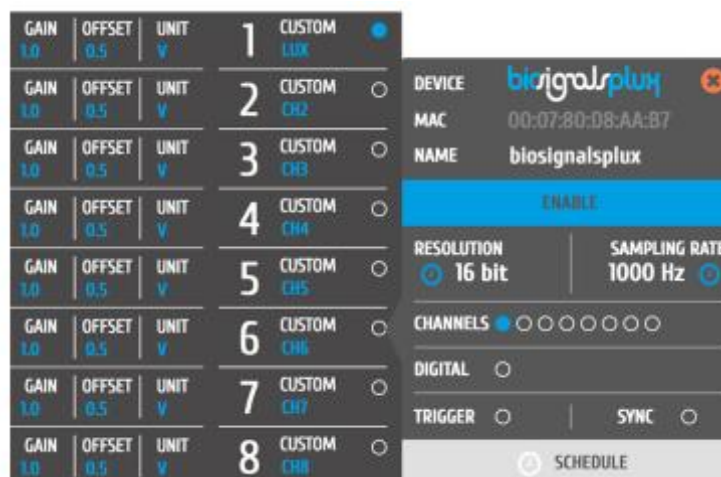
| GAIN | OFFSET | UNIT | | CUSTOM |
|---|---|---|---|---|
| 1.0 | 0.5 | V | 1 | LUX |
| GAIN 1.0 | OFFSET 0.5 | UNIT V | 2 | CUSTOM CH2 |
| GAIN 1.0 | OFFSET 0.5 | UNIT V | 3 | CUSTOM CH3 |
| GAIN 1.0 | OFFSET 0.5 | UNIT V | 4 | CUSTOM CH4 |
| GAIN 1.0 | OFFSET 0.5 | UNIT V | 5 | CUSTOM CH5 |
| GAIN 1.0 | OFFSET 0.5 | UNIT V | 6 | CUSTOM CH6 |
| GAIN 1.0 | OFFSET 0.5 | UNIT V | 7 | CUSTOM CH7 |
| GAIN 1.0 | OFFSET 0.5 | UNIT V | 8 | CUSTOM CH8 |

DEVICE biosignalsplux

MAC 00:07:80:08:AA:B7

NAME biosignalsplux

ENABLE

RESOLUTION 16 bit

SAMPLING RATE 1000 Hz

CHANNELS

DIGITAL

TRIGGER

SYNC

SCHEDULE